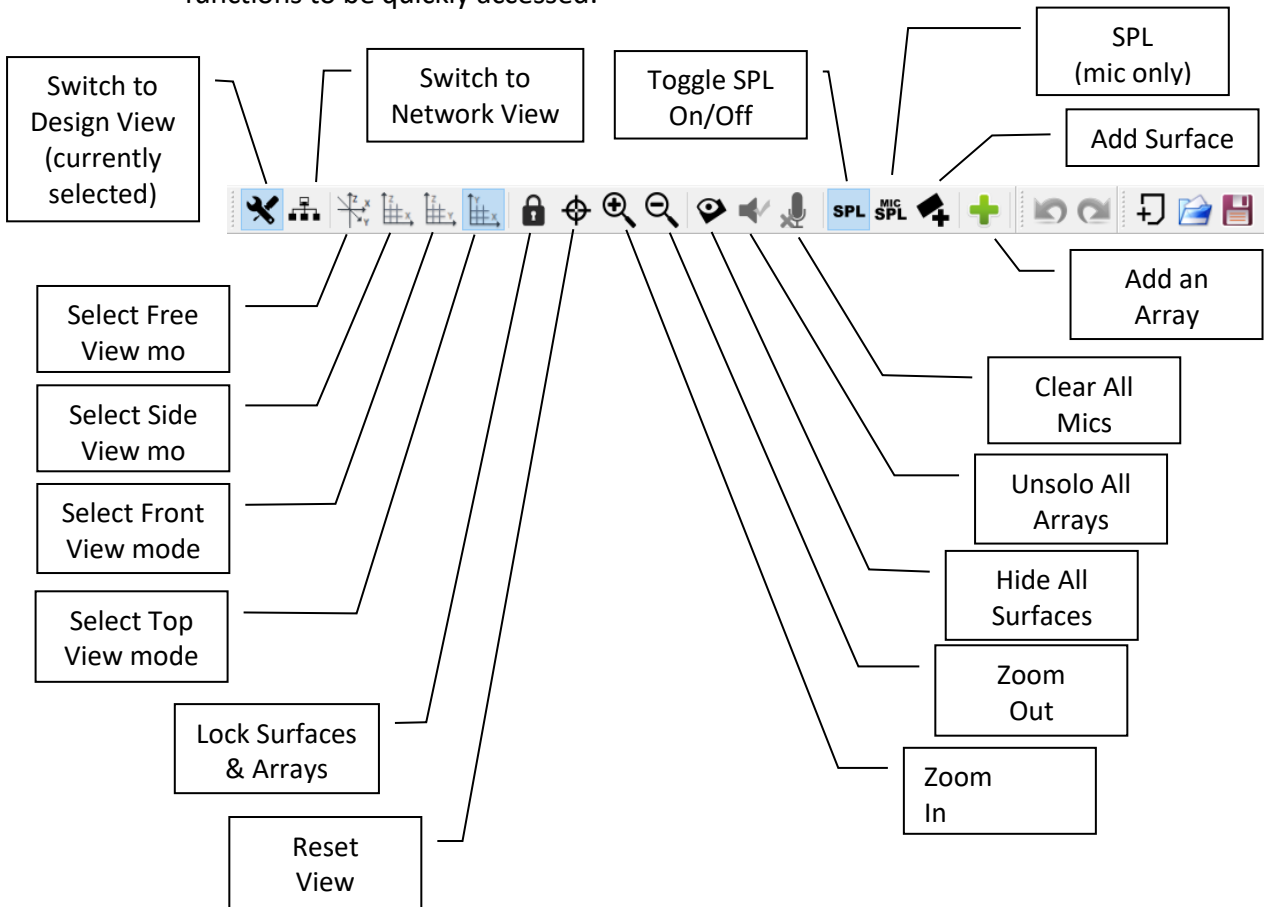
functions to be quickly accessed.

Switch to Design View (currently selected)

Switch to Network View

Toggle SPL On/Off

SPL (mic only)

Add Surface

SPL

MIC SPL

Add an Array

Select Free View mo

Select Side View mo

Select Front View mode

Select Top View mode

Lock Surfaces & Arrays

Reset View

Clear All Mics

Unsolo All Arrays

Hide All Surfaces

Zoom Out

Zoom In